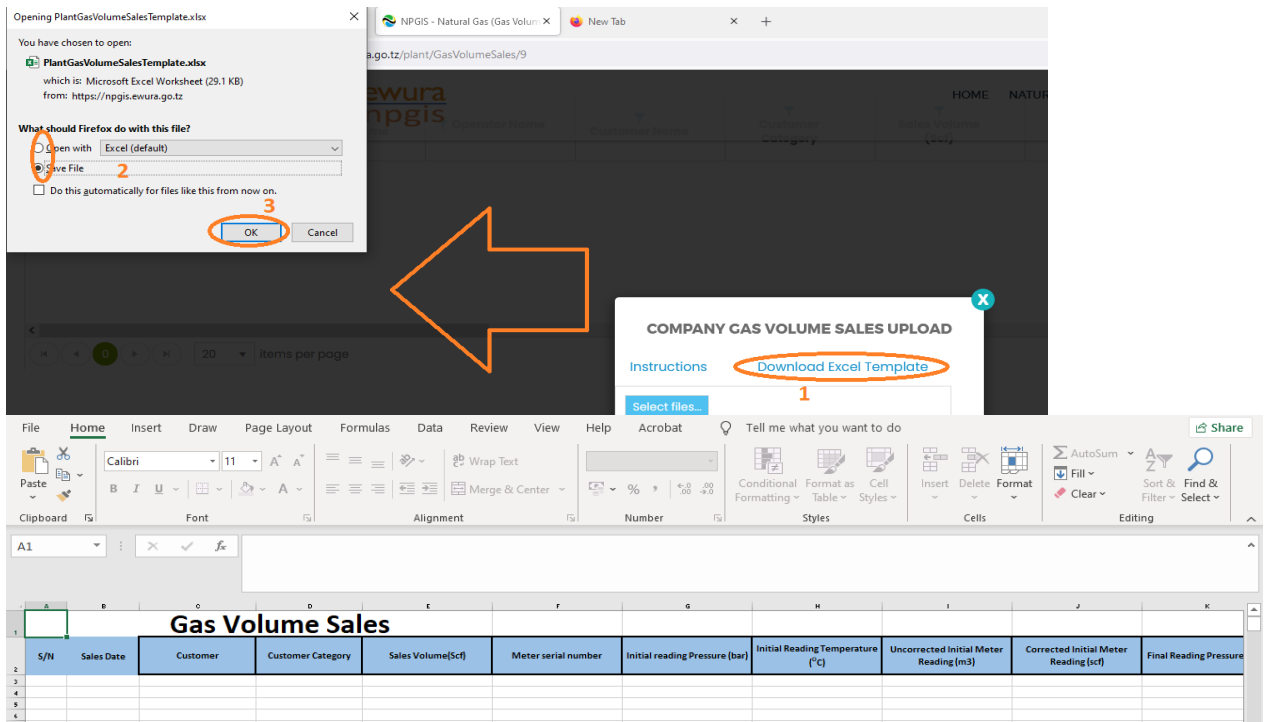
Opening PlantGasVolumeSalesTemplate.xlsx

You have chosen to open:

PlantGasVolumeSalesTemplate.xlsx

which is: Microsoft Excel Worksheet (29.1 KB)

from: https://npgis.ewura.go.tz

What should Firefox do with this file?

Open with Excel (default)

Save File

Do this automatically for files like this from now on.

OK Cancel

2

3

NPGIS - Natural Gas (Gas Volum

New Tab

a.go.tz/plant/GasVolumeSales/9

ewura npgis

HOME NATUR

Operator Name Customer Name Customer Category Sales Volume (Scf)

20 items per page

COMPANY GAS VOLUME SALES UPLOAD

Instructions Download Excel Template

1

Select files...

File Home Insert Draw Page Layout Formulas Data Review View Help Acrobat Tell me what you want to do Share

Paste Calibri 11 Wrap Text Merge & Center % Conditional Formatting Format as Table Cell Styles Insert Delete Format AutoSum Fill Clear Sort & Filter Find & Select

Clipboard Font Alignment Number Styles Cells Editing

A1

fx

| A | B | C | D | E | F | G | H | I | J | K |
|---|---|---|---|---|---|---|---|---|---|---|
| | | Gas Volume Sales | | | | | | | | |
| S/N | Sales Date | Customer | Customer Category | Sales Volume(Scf) | Meter serial number | Initial reading Pressure (bar) | Initial Reading Temperature (°C) | Uncorrected Initial Meter Reading (m3) | Corrected Initial Meter Reading (scf) | Final Reading Pressure |